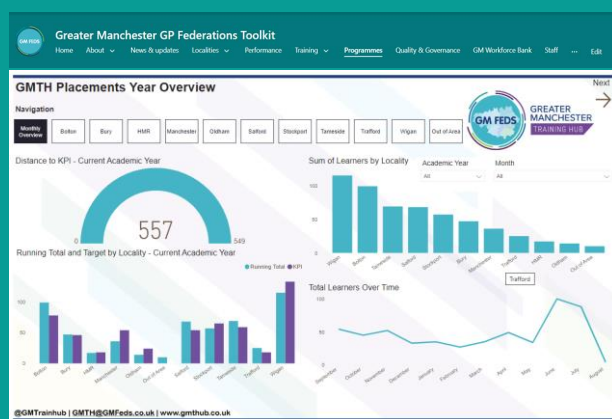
GM FEDS Greater Manchester GP Federations Toolkit

Home About News & updates Localities Performance Training Programmes Quality & Governance GM Workforce Bank Staff ... Edit

GMTH Placements Year Overview

Next

Navigation

Monthly Overview Bolton Bury HMR Manchester Oldham Salford Stockport Tameside Trafford Wigan Out of Area

GM FEDS GREATER MANCHESTER TRAINING HUB

Distance to KPI - Current Academic Year

557

0 549

Sum of Learners by Locality

Academic Year All

Month All

100

50

0

Wigan Bolton Tameside Salford Stockport Bury Manchester Trafford HMR Oldham Out of Area

Trafford

Running Total and Target by Locality - Current Academic Year

Running Total KPI

100

50

0

Bolton Bury HMR Manchester Oldham Out of Area Salford Stockport Tameside Trafford Wigan

Total Learners Over Time

September October November December January February March April May June July August

@GMTrainhub | GMTH@GMFeds.co.uk | www.gmthub.co.uk